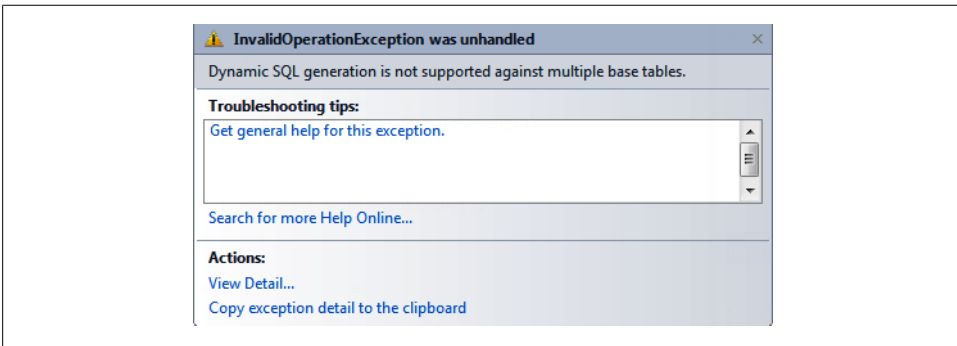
InvalidOperationException was unhandled

Dynamic SQL generation is not supported against multiple base tables.

Troubleshooting tips:

Get general help for this exception.

Search for more Help Online...

Actions:

View Detail...

Copy exception detail to the clipboard